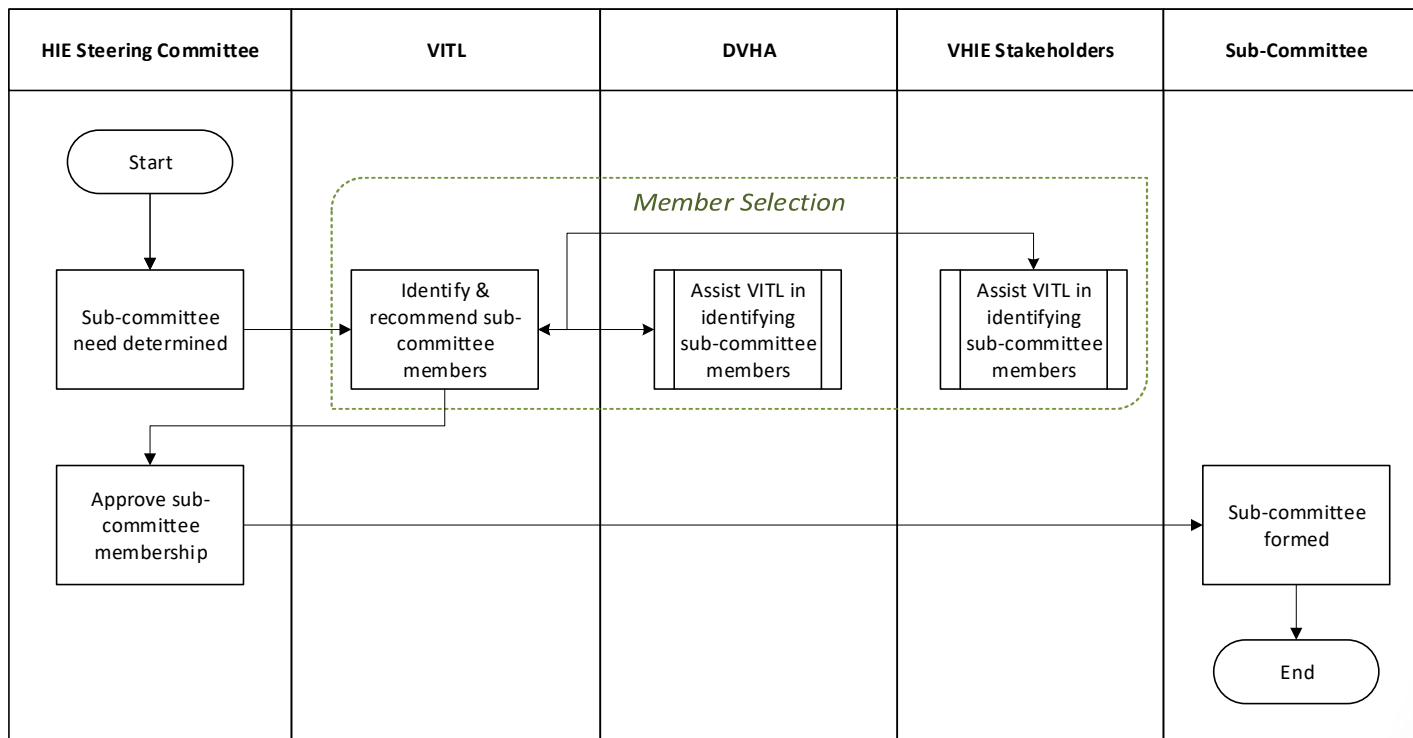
HIE Steering Committee

VITL

DVHA

VHIE Stakeholders

Sub-Committee

Start

Member Selection

Sub-committee need determined

Identify & recommend sub-committee members

Assist VITL in identifying sub-committee members

Assist VITL in identifying sub-committee members

Approve sub-committee membership

Sub-committee formed

End